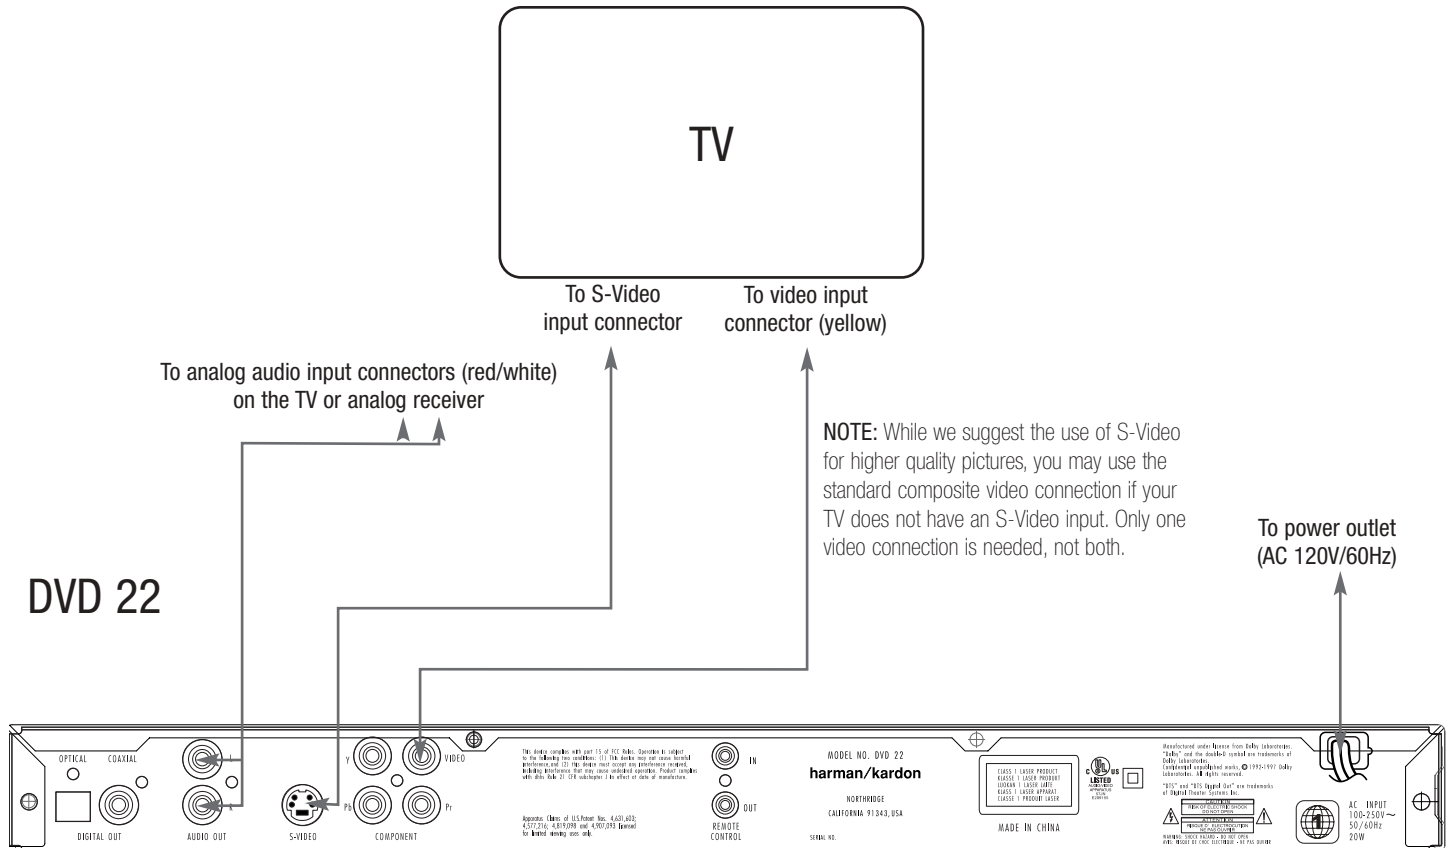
TV

To S-Video input connector

To video input connector (yellow)

To analog audio input connectors (red/white) on the TV or analog receiver

NOTE: While we suggest the use of S-Video for higher quality pictures, you may use the standard composite video connection if your TV does not have an S-Video input. Only one video connection is needed, not both.

To power outlet (AC 120V/60Hz)

DVD 22

OPTICAL COAXIAL

DIGITAL OUT

AUDIO OUT

S-VIDEO

Y

Pb

Pr

VIDEO

COMPONENT

This device complies with part 15 of FCC Rules. Operation is subject to the following two conditions: (1) This device may not cause harmful interference, and (2) this device must accept any interference received, including interference that may cause undesired operation. Product complies with dhhs Rule 21 CFR subchapter J in effect at date of manufacture.

Apparatus Claims of U.S.Patent Nos. 4,631,603; 4,577,216; 4,819,098 and 4,907,093 licensed for limited viewing uses only.

IN

OUT

REMOTE CONTROL

MODEL NO. DVD 22

harman/kardon

NORTHRIDGE

CALIFORNIA 91343, USA

SERIAL NO.

CLASS 1 LASER PRODUCT
KLASSE 1 LASER PRODUKT
LUOKAN 1 LASER LAITE
KLASS 1 LASER APPARAT
CLASSE 1 PRODUIT LASER

LISTED

MADE IN CHINA

Manufactured under license from Dolby Laboratories. "Dolby" and the double-D symbol are trademarks of Dolby Laboratories. Confidential unpublished works. © 1992-1997 Dolby Laboratories. All rights reserved.

"DTS" and "DTS Digital Out" are trademarks of Digital Theater Systems Inc.

CAUTION
RISK OF ELECTRIC SHOCK
DO NOT OPEN

ATTENTION
RISQUE DE CHOC ELECTRIQUE
NE PAS OUVRIR

WARNING: SHOCK HAZARD - DO NOT OPEN
AVIS: RISQUE DE CHOC ELECTRIQUE - NE PAS OUVRIR

AC INPUT
100-250V~
50/60Hz
20W